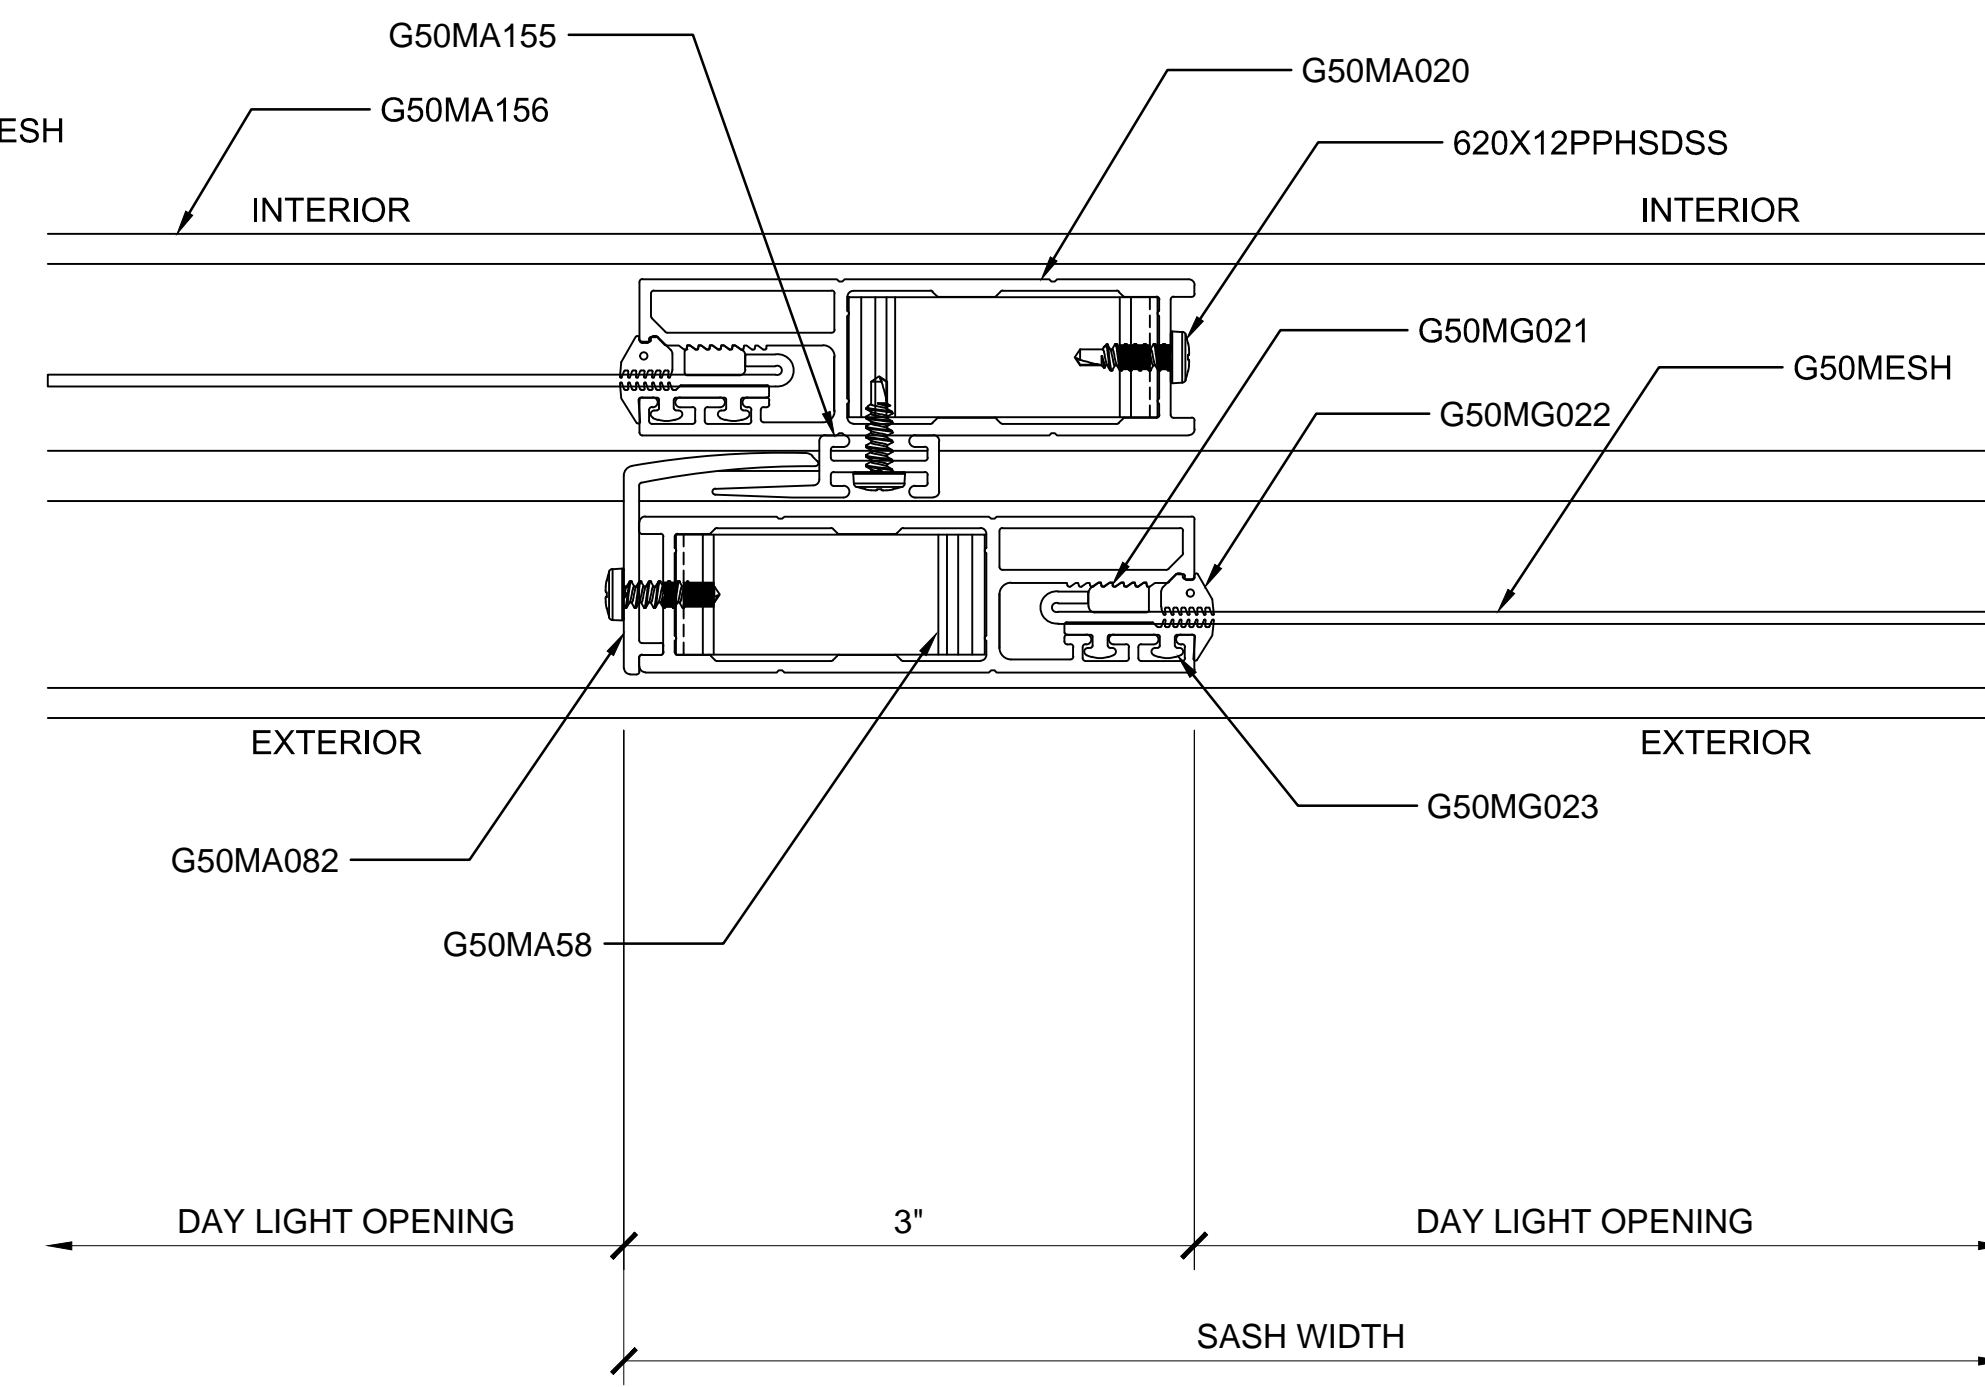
G50MA155

G50MA156

ESH

G50MA020

620X12PPHSDSS

INTERIOR

INTERIOR

G50MG021

G50MESH

G50MG022

EXTERIOR

EXTERIOR

G50MG023

G50MA082

G50MA58

DAY LIGHT OPENING

3"

DAY LIGHT OPENING

SASH WIDTH